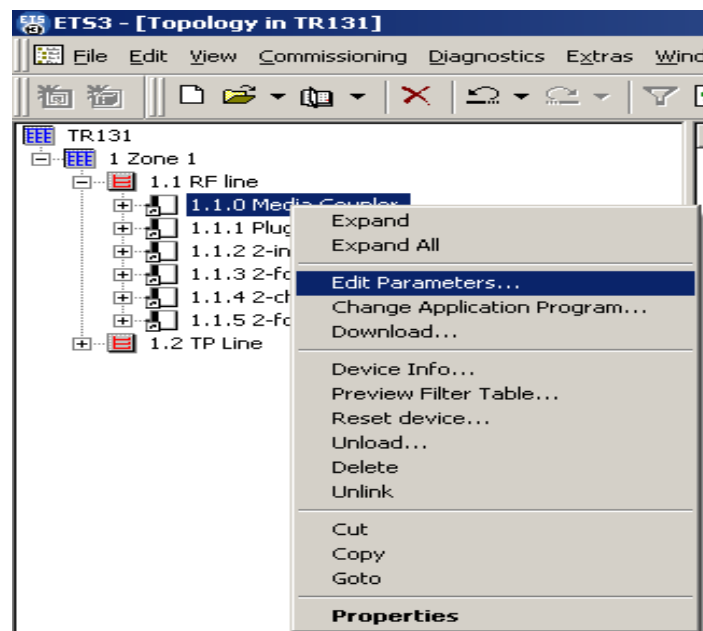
ETS3 - [Topology in TR131]

File Edit View Commissioning Diagnostics Extras Wind

TR131
1 Zone 1
1.1 RF line
1.1.0 Media Coupler
1.1.1 Plug
1.1.2 2-in
1.1.3 2-fo
1.1.4 2-ch
1.1.5 2-fo
1.2 TP Line

Expand
Expand All
Edit Parameters...
Change Application Program...
Download...
Device Info...
Preview Filter Table...
Reset device...
Unload...
Delete
Unlink
Cut
Copy
Goto
Properties